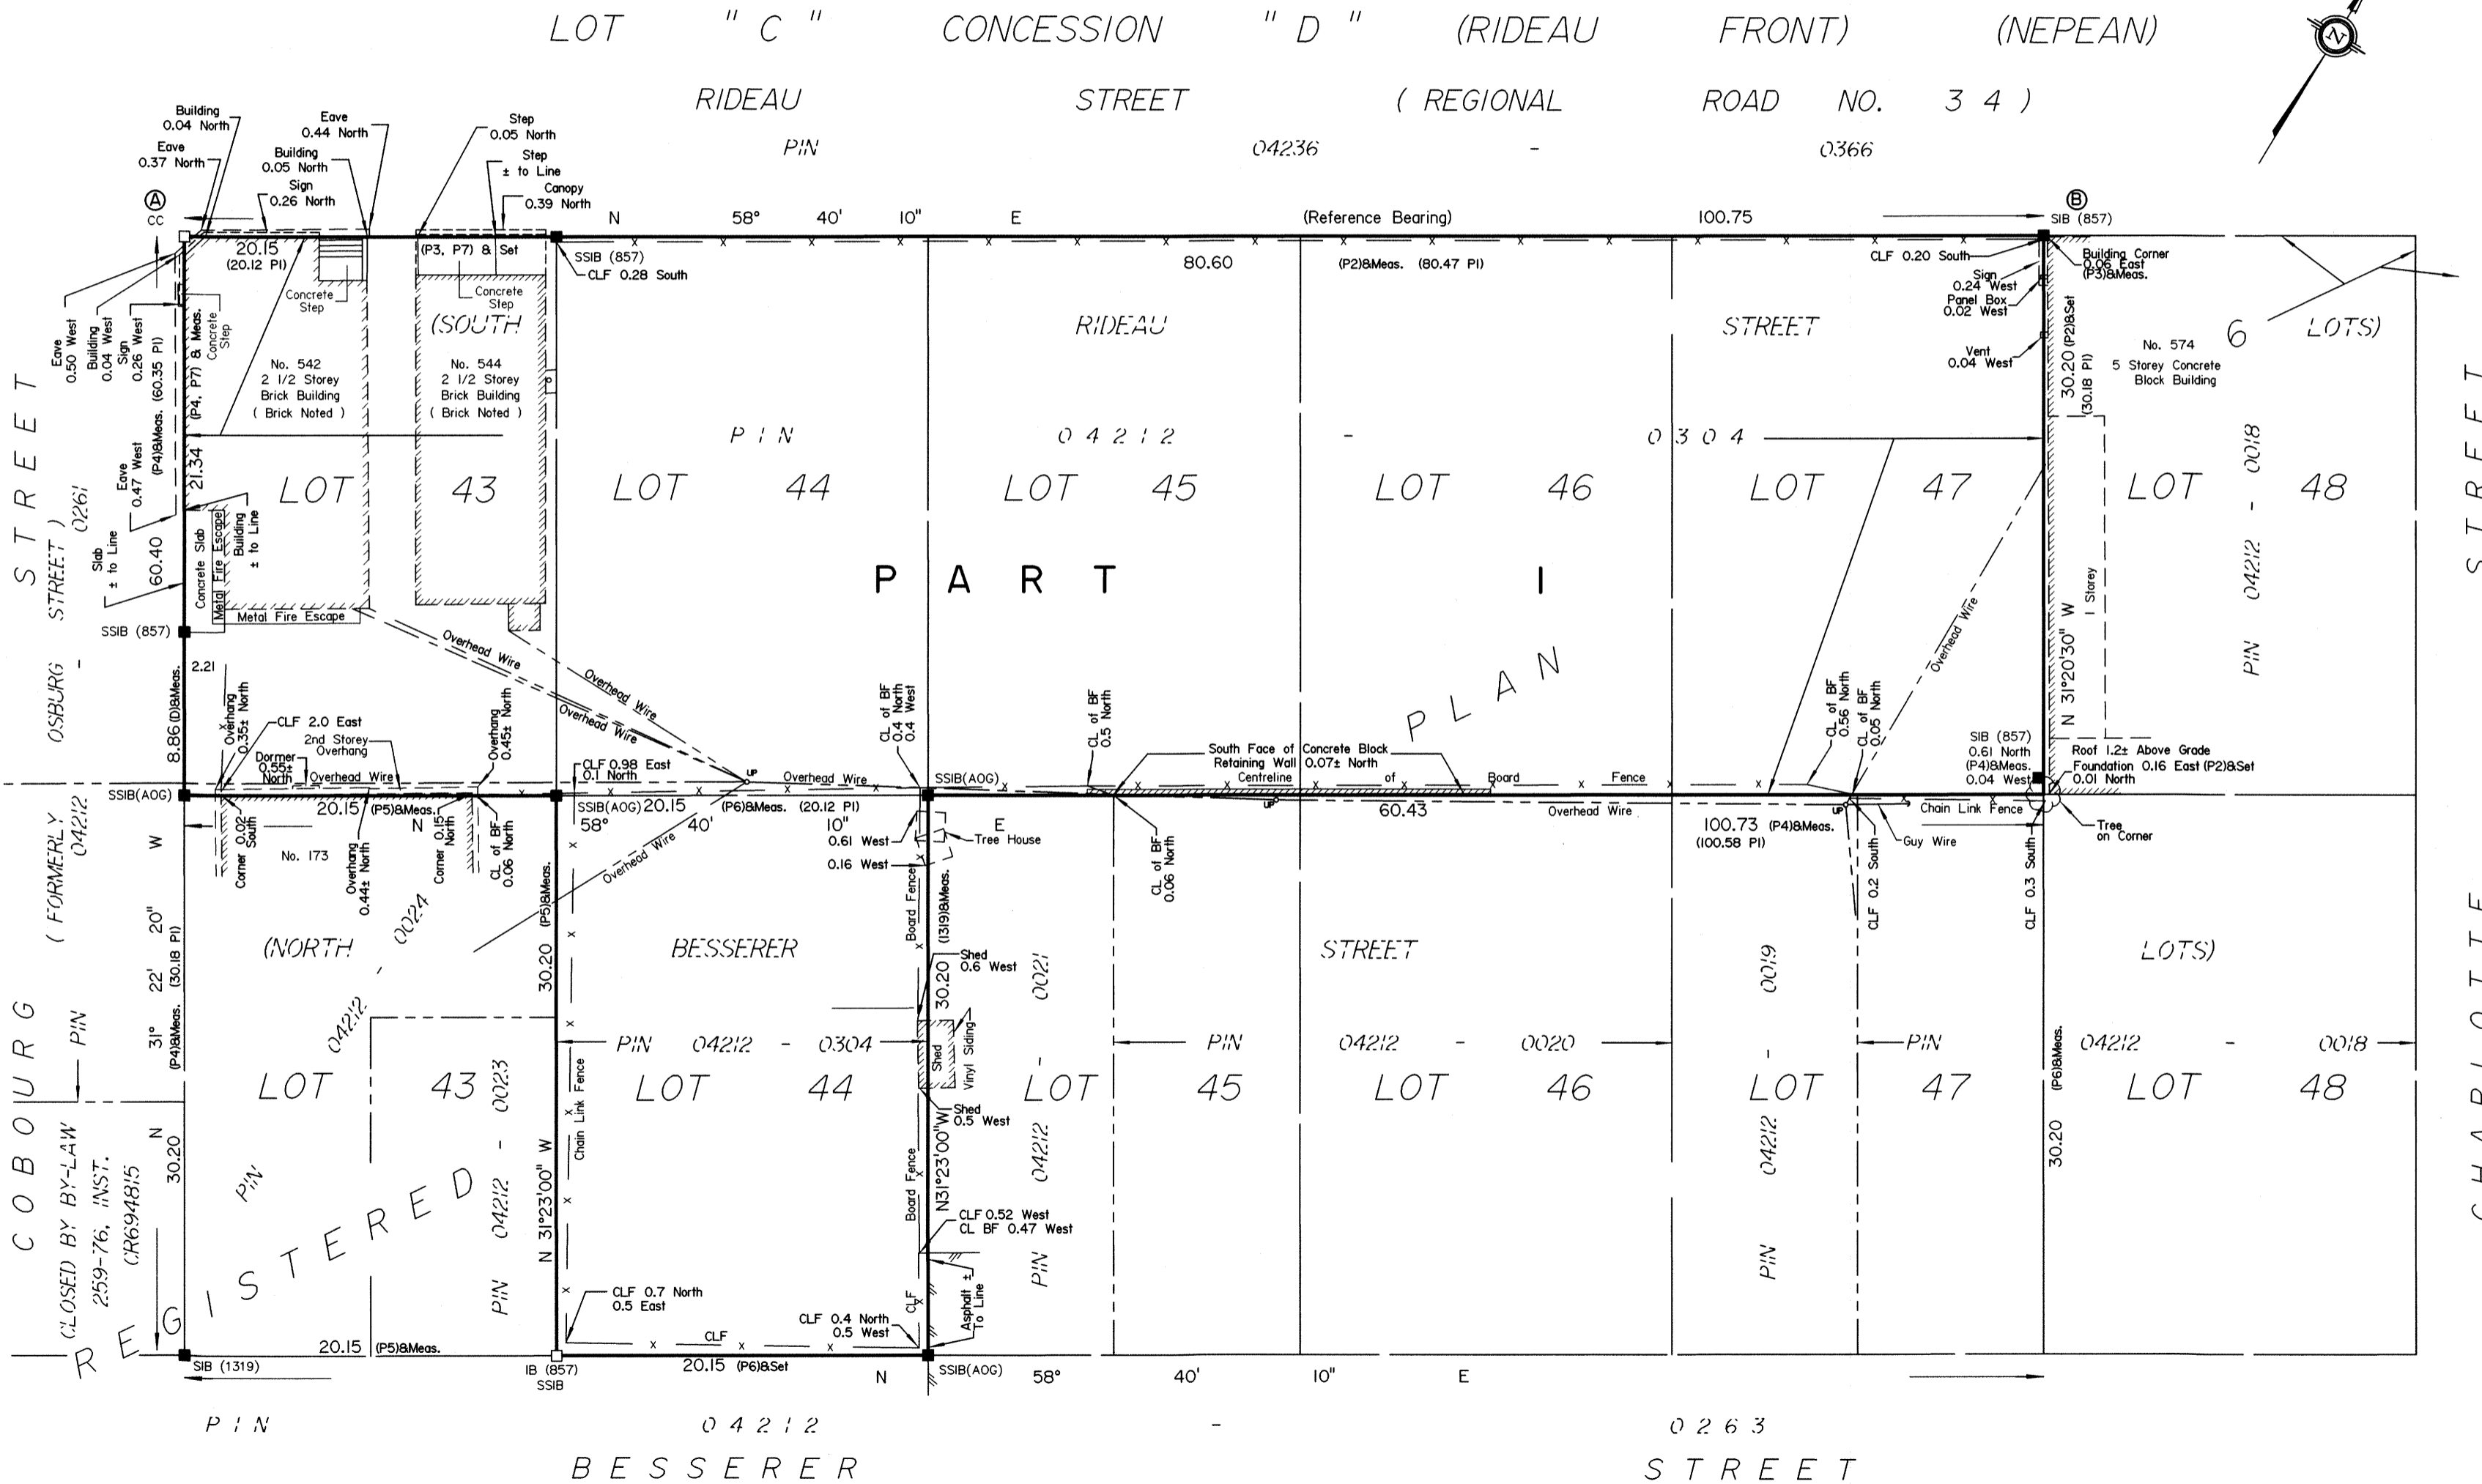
LOT "C" CONCESSION "D" (RIDEAU FRONT) (NEPEAN)

RIDEAU STREET ( REGIONAL ROAD NO. 3 4 )

PIN 04236 - 0366

Building 0.04 North
Eave 0.37 North
Eave 0.44 North
Building 0.05 North
Sign 0.26 North
Step 0.05 North
Step ± to Line
Canopy 0.39 North

Ⓐ CC

N 58° 40' 10" E (Reference Bearing) 100.75

Ⓑ SIB (857)

20.15 (20.12 PI)
(P3, P7) & Set
SSIB (857)
CLF 0.28 South
80.60
(P2)&Meas. (80.47 PI)
CLF 0.20 South
Building Corner 0.06 East (P3)&Meas.
Sign 0.24 West
Panel Box 0.02 West
Vent 0.04 West

Concrete Step
Concrete Step
(SOUTH
RIDEAU
STREET
6 LOTS)

Eave 0.50 West
Building 0.04 West
Sign 0.26 West
(P4)&Meas. (60.35 PI)
(P4, P7) & Meas.
Concrete Step

No. 542 2 1/2 Storey Brick Building ( Brick Noted )
No. 544 2 1/2 Storey Brick Building ( Brick Noted )
No. 574 5 Storey Concrete Block Building
30.20 (P2)&Set (30.18 PI)

PIN 04212 - 0304

STREET
OSBURG STREET) 0261

Eave 0.47 West
21.34
LOT 43
LOT 44
LOT 45
LOT 46
LOT 47
LOT 48
PIN 04212 - 0018

Slab ± to Line
60.40
Concrete Slab
Metal Fire Escape
Building ± to Line
Metal Fire Escape

PART I

SSIB (857)
Overhead Wire
Overhead Wire
Overhead Wire
Overhead Wire
PLAN
N 31°20'30" W
I Storey

2.21
8.86 (D)&Meas.
Overhang 0.35± North
CLF 2.0 East
Dormer 0.55± North
2nd Storey Overhang
Overhead Wire
Overhang 0.45± North
CLF 0.98 East 0.1 North
CL of BF 0.4 North 0.4 West
CL of BF 0.5 North
South Face of Concrete Block Retaining Wall 0.07± North
Centreline of Board Fence
CL of BF 0.56 North
CL of BF 0.05 North
SIB (857) 0.61 North (P4)&Meas. 0.04 West
Roof 1.2± Above Grade
Foundation 0.16 East (P2)&Set
0.01 North

SSIB(AOG)
20.15 (P5)&Meas.
N
SSIB(AOG) 20.15
(P6)&Meas. (20.12 PI)
58° 40' 10" E
Overhead Wire
SSIB(AOG)
60.43
Overhead Wire
100.73 (P4)&Meas. (100.58 PI)
Chain Link Fence
Guy Wire
Tree on Corner

Corner 0.02 South
No. 173
Overhang 0.44± North
Corner 0.15 North
CL of BF 0.06 North
0.61 West
0.16 West
Tree House
CL of BF 0.06 North
CLF 0.2 South
CLF 0.3 South

(FORMERLY 04212
W 20" 22' 31° (30.18 PI) (P4)&Meas.
(NORTH 0024
04212
BESSERER
STREET
LOTS)
30.20 (P5)&Meas.
Board Fence (1319)&Meas.
Shed 0.6 West
30.20
0021
0019

PIN 04212 - 0304
PIN 04212 - 0020
PIN 04212 - 0018
Shed Vinyl Siding

COBOURG PIN
LOT 43
LOT 44
LOT 45
LOT 46
LOT 47
LOT 48
(P6)&Meas.
Shed 0.5 West
N31°23'00"W
04212
04212
30.20

N 30.20
CLOSED BY BY-LAW 259-76, INST. CR694815
PIN
REGISTERED
04212 - 0023
Chain Link Fence
N 31°23'00" W
Board Fence
CLF 0.52 West
CL BF 0.47 West
PIN
PIN
PIN

CLF 0.7 North 0.5 East
CLF
CLF 0.4 North 0.5 West
CLF
Asphalt ± To Line

20.15 (P5)&Meas.
SIB (1319)
IB (857) SSIB
20.15 (P6)&Set
N
SSIB(AOG) 58° 40' 10" E

PIN 04212 - 0263

BESSERER STREET

CHARLOTTE STREET